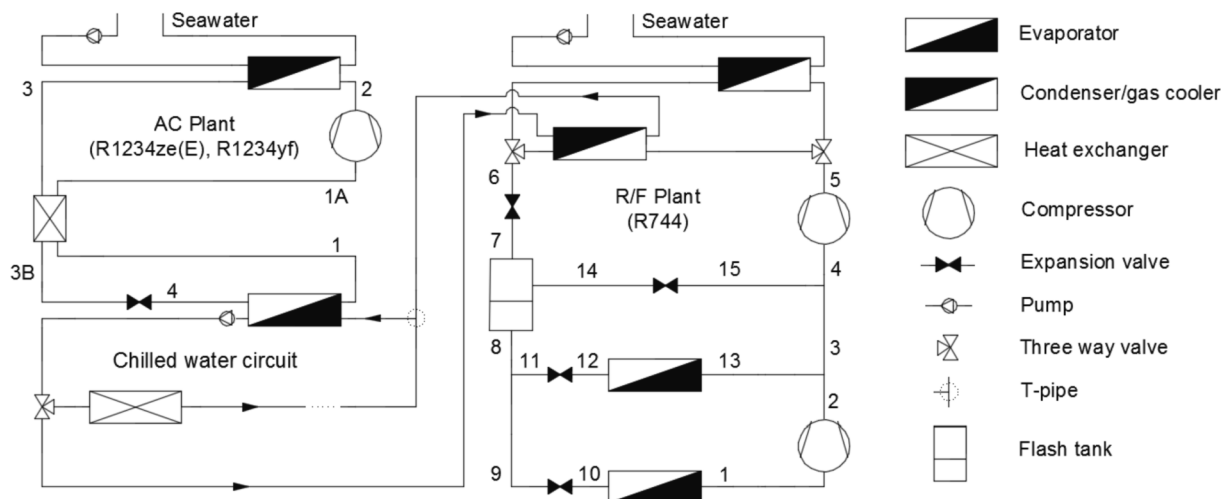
Seawater

3

2

AC Plant
(R1234ze(E), R1234yf)

1A

3B

1

4

Chilled water circuit

Seawater

6

5

R/F Plant
(R744)

7

14

15

4

8

3

11

12

13

2

9

10

1

Evaporator

Condenser/gas cooler

Heat exchanger

Compressor

Expansion valve

Pump

Three way valve

T-pipe

Flash tank